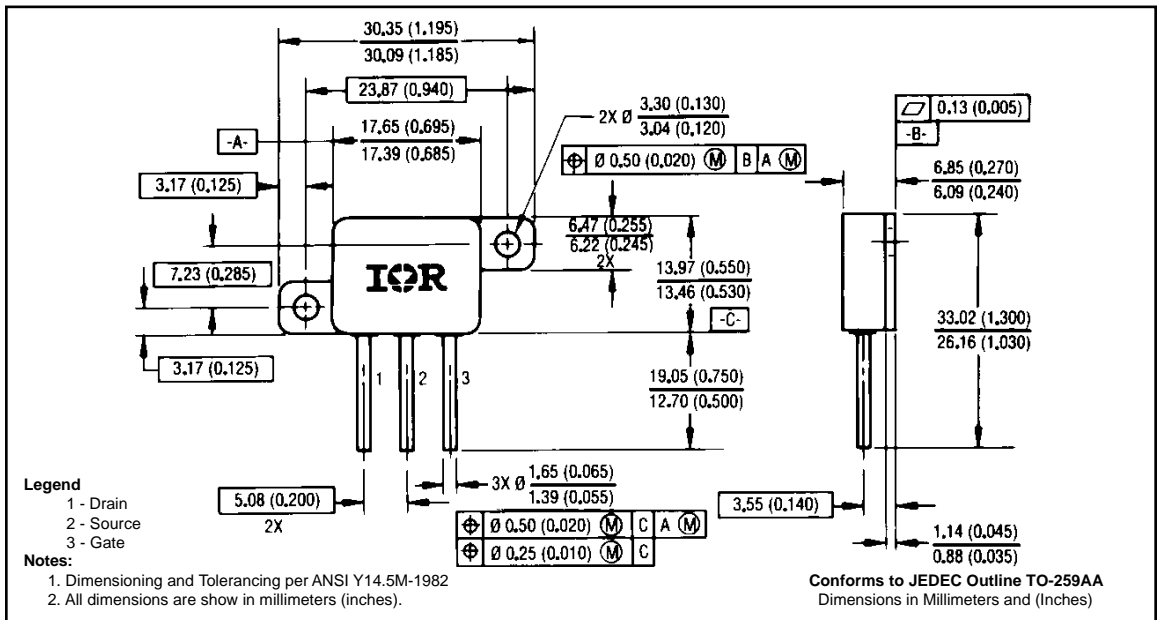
30.35 (1.195)
30.09 (1.185)

23.87 (0.940)

-A-

17.65 (0.695)
17.39 (0.685)

2X Ø $\frac{3.30 (0.130)}{3.04 (0.120)}$

⊕ Ø 0.50 (0.020) Ⓜ B A Ⓜ

▱ 0.13 (0.005)
-B-

6.85 (0.270)
6.09 (0.240)

3.17 (0.125)

6.47 (0.255)
6.22 (0.245)
2X

13.97 (0.550)
13.46 (0.530)

7.23 (0.285)

IOR

-C-

33.02 (1.300)
26.16 (1.030)

3.17 (0.125)

1 2 3

19.05 (0.750)
12.70 (0.500)

Legend
1 - Drain
2 - Source
3 - Gate

5.08 (0.200)
2X

3X Ø $\frac{1.65 (0.065)}{1.39 (0.055)}$

⊕ Ø 0.50 (0.020) Ⓜ C A Ⓜ
⊕ Ø 0.25 (0.010) Ⓜ C

3.55 (0.140)

1.14 (0.045)
0.88 (0.035)

Notes:
1. Dimensioning and Tolerancing per ANSI Y14.5M-1982
2. All dimensions are show in millimeters (inches).

Conforms to JEDEC Outline TO-259AA
Dimensions in Millimeters and (Inches)